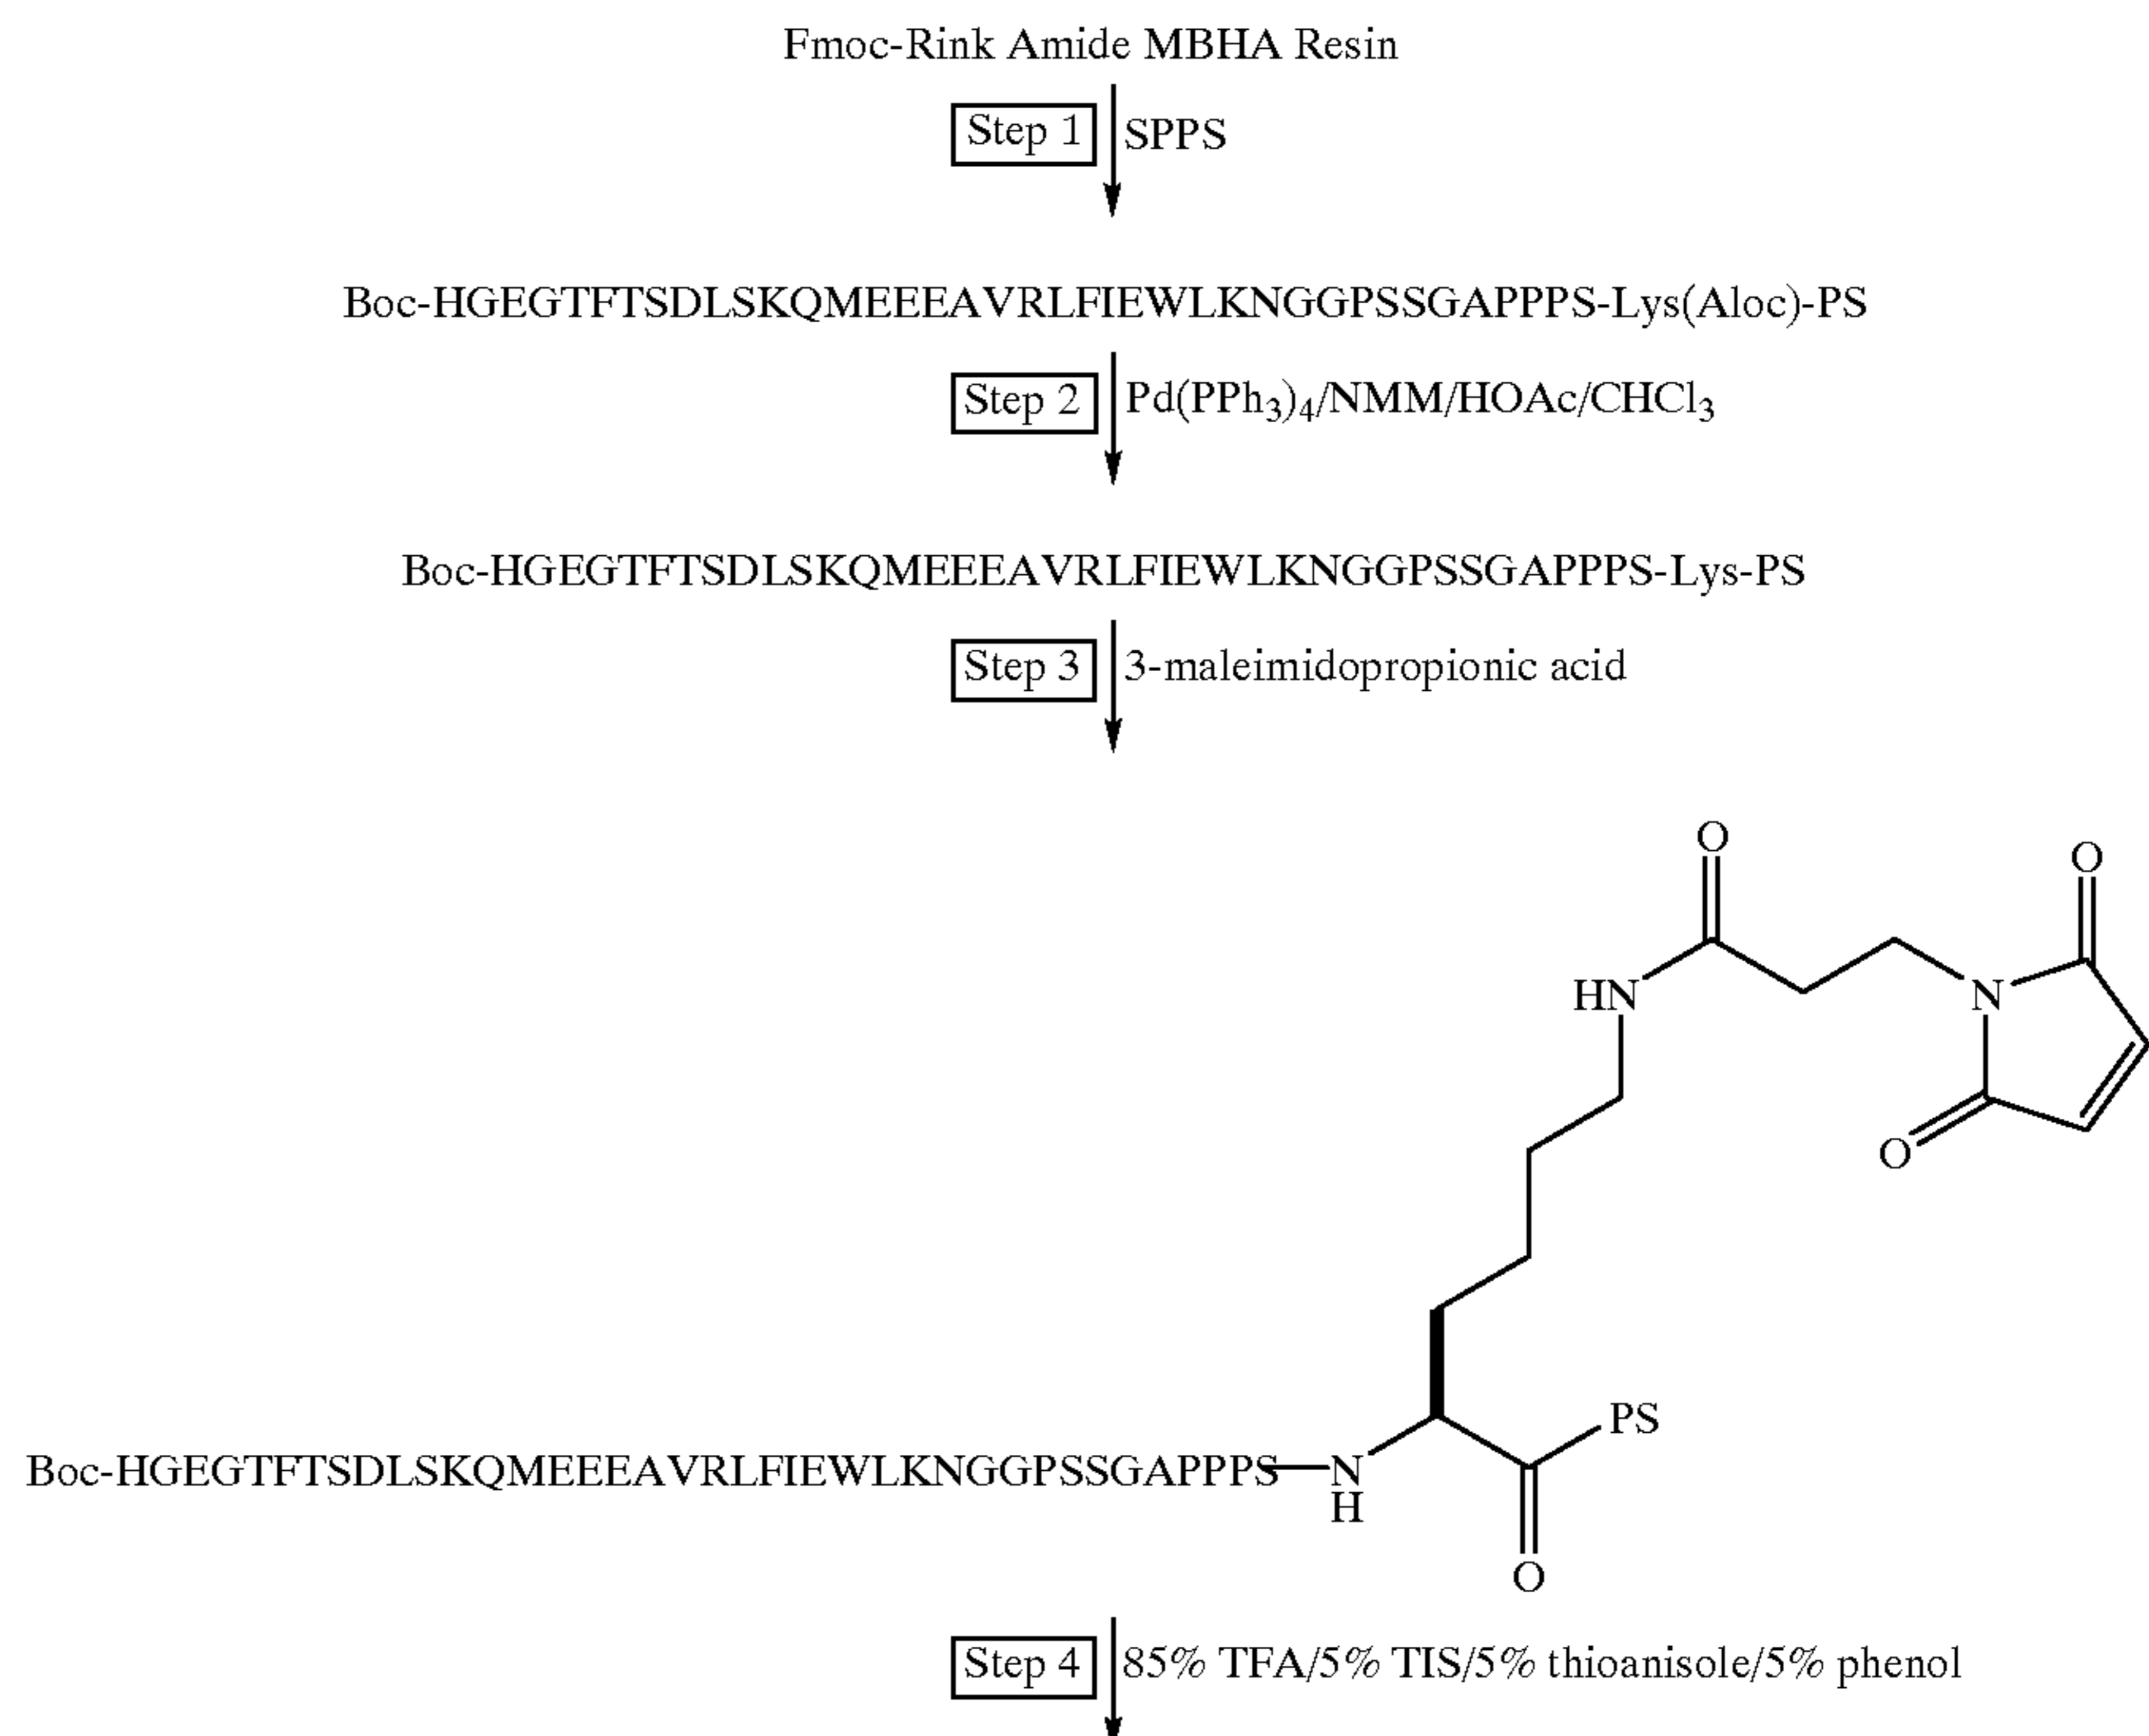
Fmoc-Rink Amide MBHA Resin

Step 1 SPPS

Boc-HGEGTFTSDLSKQMEEEAVRLFIEWLKNGGPSSGAPPPS-Lys(Aloc)-PS

Step 2 $Pd(PPh_3)_4$/NMM/HOAc/$CHCl_3$

Boc-HGEGTFTSDLSKQMEEEAVRLFIEWLKNGGPSSGAPPPS-Lys-PS

Step 3 3-maleimidopropionic acid

O
O
HN
N
O
PS
Boc-HGEGTFTSDLSKQMEEEAVRLFIEWLKNGGPSSGAPPPS
N
H
O

Step 4 85% TFA/5% TIS/5% thioanisole/5% phenol